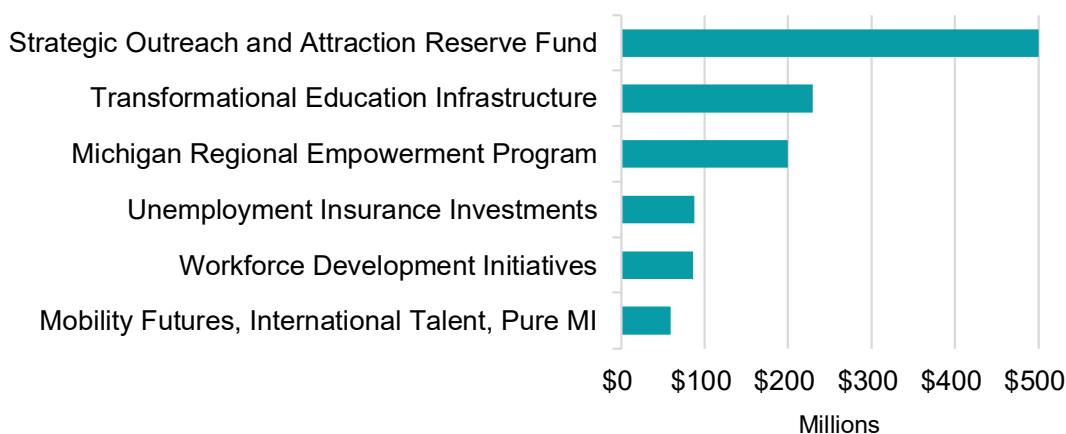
Strategic Outreach and Attraction Reserve Fund
Transformational Education Infrastructure
Michigan Regional Empowerment Program
Unemployment Insurance Investments
Workforce Development Initiatives
Mobility Futures, International Talent, Pure MI

$0 $100 $200 $300 $400 $500
Millions